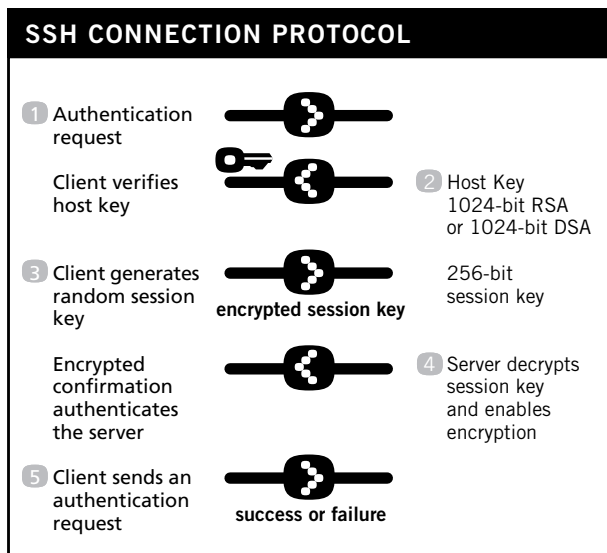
SSH CONNECTION PROTOCOL

1 Authentication request

Client verifies host key

2 Host Key 1024-bit RSA or 1024-bit DSA

3 Client generates random session key

encrypted session key

256-bit session key

Encrypted confirmation authenticates the server

4 Server decrypts session key and enables encryption

5 Client sends an authentication request

success or failure